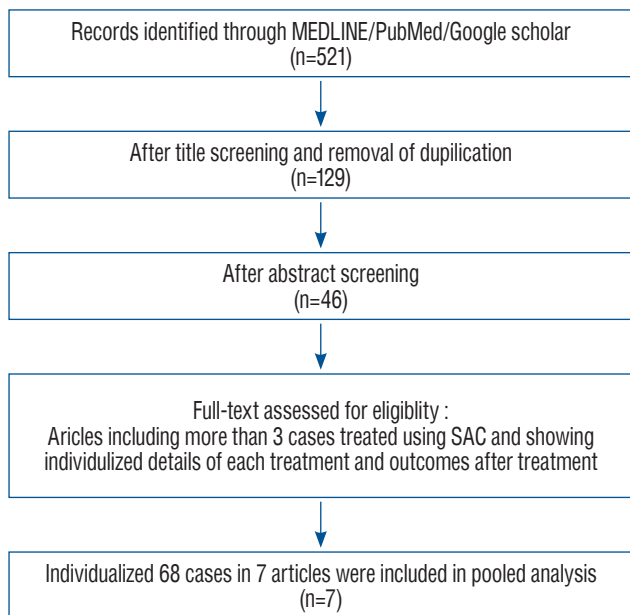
Records identified through MEDLINE/PubMed/Google scholar
(n=521)

After title screening and removal of duplication
(n=129)

After abstract screening
(n=46)

Full-text assessed for eligiblity :
Aricles including more than 3 cases treated using SAC and showing individulized details of each treatment and outcomes after treatment

Individualized 68 cases in 7 articles were included in pooled analysis
(n=7)